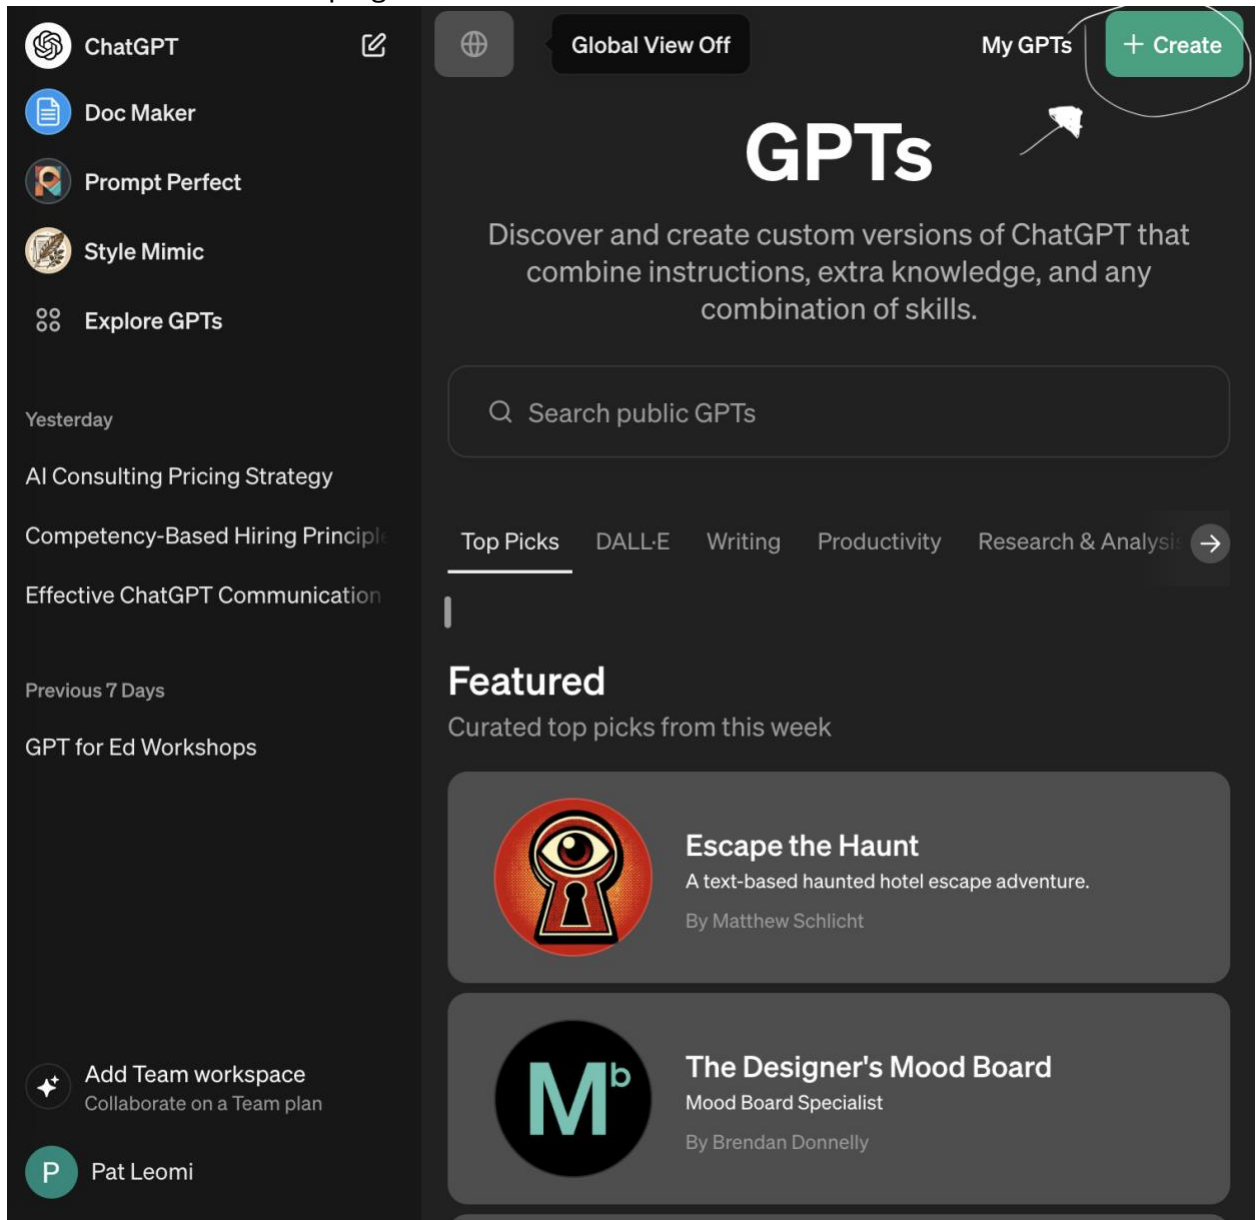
ChatGPT

Doc Maker

Prompt Perfect

Style Mimic

Explore GPTs

Yesterday

AI Consulting Pricing Strategy

Competency-Based Hiring Principl

Effective ChatGPT Communication

Previous 7 Days

GPT for Ed Workshops

Add Team workspace
Collaborate on a Team plan

P Pat Leomi

Global View Off

My GPTs

+ Create

GPTs

Discover and create custom versions of ChatGPT that combine instructions, extra knowledge, and any combination of skills.

Search public GPTs

Top Picks DALL·E Writing Productivity Research & Analysis

Featured

Curated top picks from this week

Escape the Haunt
A text-based haunted hotel escape adventure.
By Matthew Schlicht

Mb

The Designer's Mood Board
Mood Board Specialist
By Brendan Donnelly